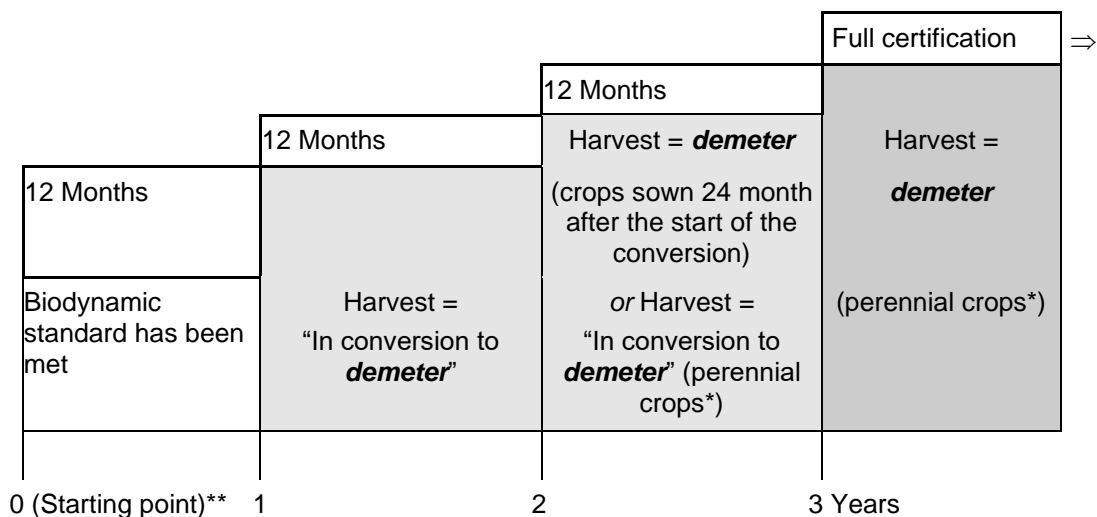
Full certification $\Rightarrow$

12 Months

12 Months

12 Months

Biodynamic standard has been met

Harvest = "In conversion to ***demeter***"

Harvest = ***demeter***

(crops sown 24 month after the start of the conversion)

*or* Harvest = "In conversion to ***demeter***" (perennial crops*)

Harvest = ***demeter***

(perennial crops*)

0 (Starting point)** 1 2 3 Years